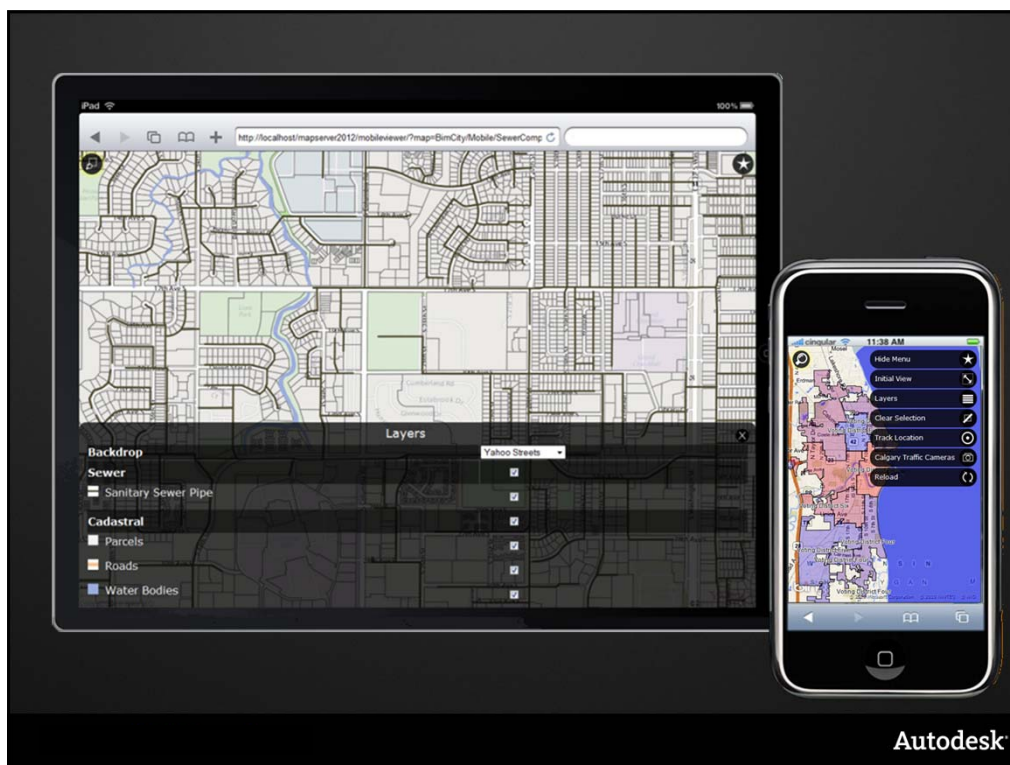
iPad

100%

http://localhost/mapserver2012/mobileviewer/?map=BimCity/Mobile/SewerComp

Layers

Backdrop

Yahoo Streets

Sewer

Sanitary Sewer Pipe

Cadastral

Parcels

Roads

Water Bodies

cingular

11:38 AM

Hide Menu

Initial View

Layers

Clear Selection

Track Location

Calgary Traffic Cameras

Reload

Autodesk